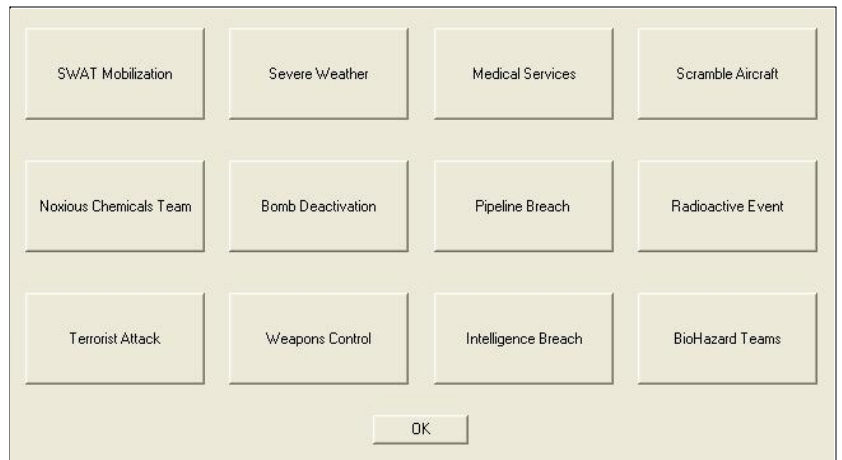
SWAT Mobilization

Severe Weather

Medical Services

Scramble Aircraft

Noxious Chemicals Team

Bomb Deactivation

Pipeline Breach

Radioactive Event

Terrorist Attack

Weapons Control

Intelligence Breach

BioHazard Teams

OK